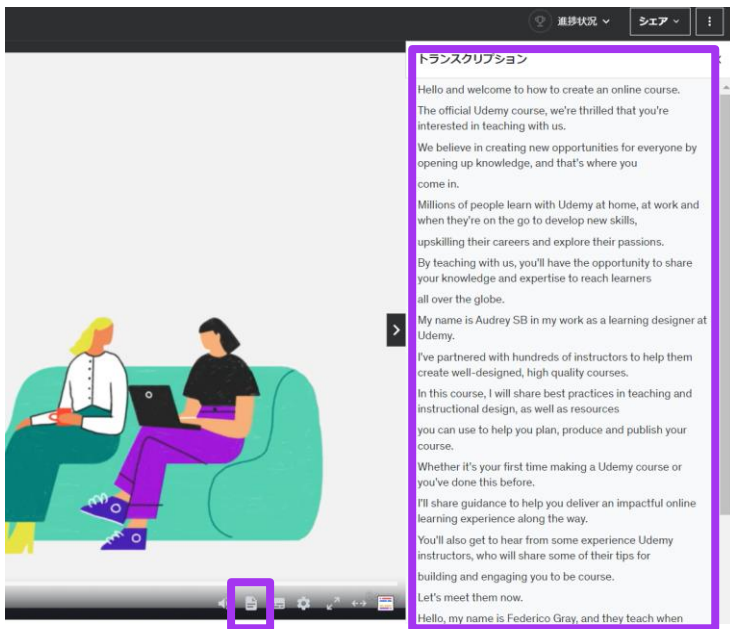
進捗状況 シェア

トランスクリプション

Hello and welcome to how to create an online course.

The official Udemy course, we're thrilled that you're interested in teaching with us.

We believe in creating new opportunities for everyone by opening up knowledge, and that's where you

come in.

Millions of people learn with Udemy at home, at work and when they're on the go to develop new skills,

upskilling their careers and explore their passions.

By teaching with us, you'll have the opportunity to share your knowledge and expertise to reach learners

all over the globe.

My name is Audrey SB in my work as a learning designer at Udemy.

I've partnered with hundreds of instructors to help them create well-designed, high quality courses.

In this course, I will share best practices in teaching and instructional design, as well as resources

you can use to help you plan, produce and publish your course.

Whether it's your first time making a Udemy course or you've done this before.

I'll share guidance to help you deliver an impactful online learning experience along the way.

You'll also get to hear from some experience Udemy instructors, who will share some of their tips for

building and engaging you to be course.

Let's meet them now.

Hello, my name is Federico Gray, and they teach when